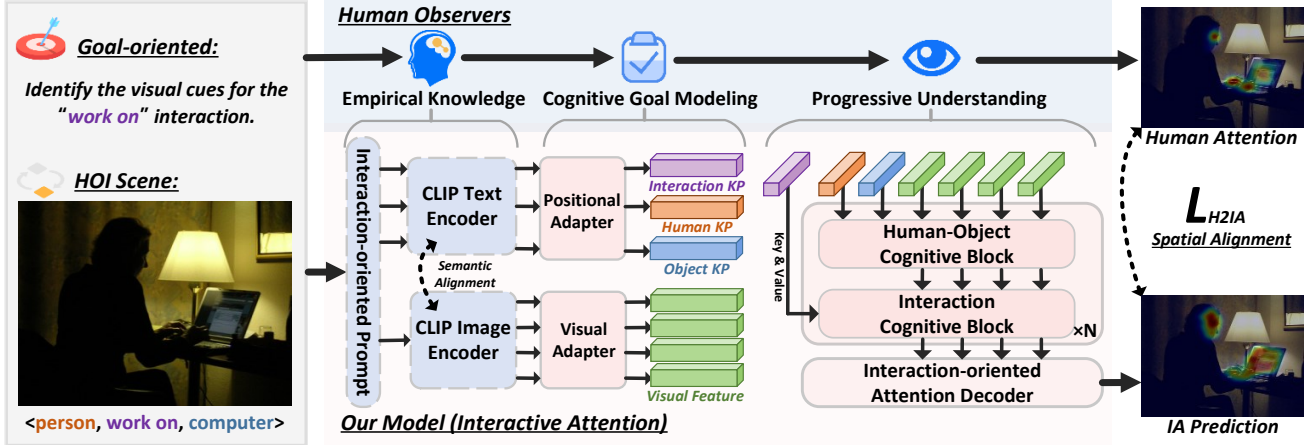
Goal-oriented:

Identify the visual cues for the "work on" interaction.

HOI Scene:

<person, work on, computer>

Human Observers

Empirical Knowledge

Cognitive Goal Modeling

Progressive Understanding

Human Attention

Interaction-oriented Prompt

CLIP Text Encoder

Semantic Alignment

CLIP Image Encoder

Positional Adapter

Visual Adapter

Interaction KP

Human KP

Object KP

Visual Feature

Key & Value

Human-Object Cognitive Block

Interaction Cognitive Block

×N

Interaction-oriented Attention Decoder

$L_{H2IA}$

Spatial Alignment

IA Prediction

Our Model (Interactive Attention)